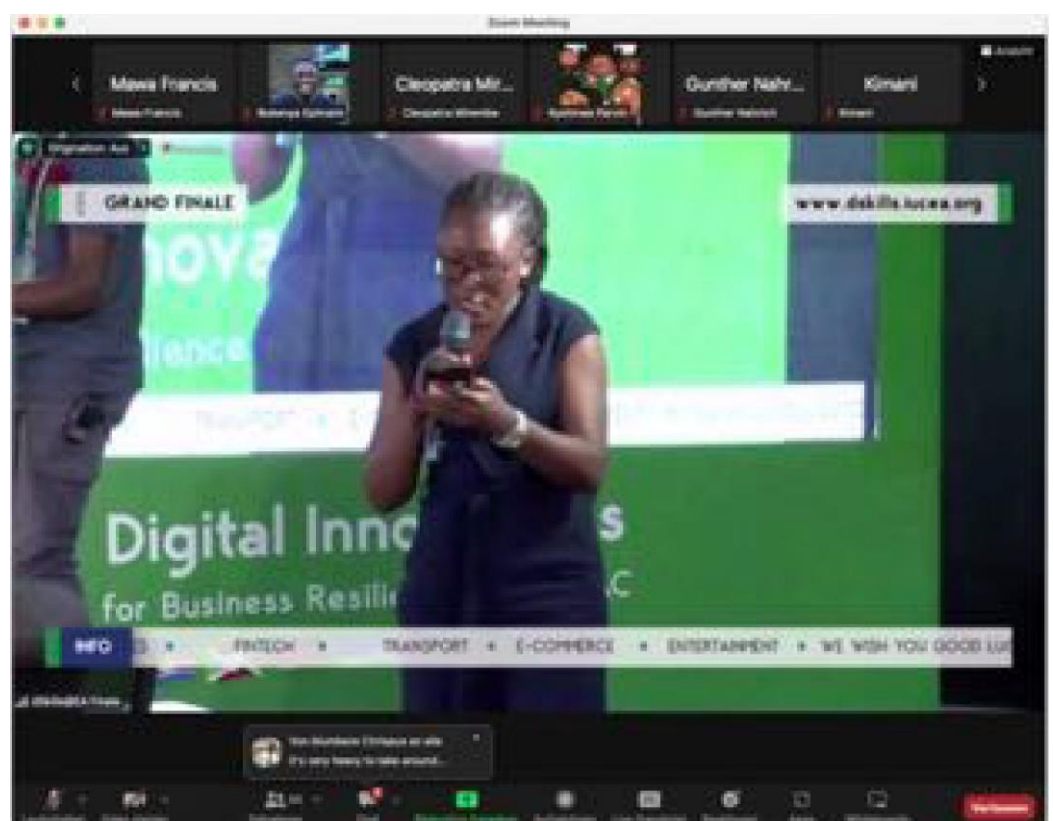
Zoom Meeting

Mawa Francis

Cleopatra Mir...

Gunther Nahr...

Kimani

GRAND FINALE

www.dskills.iucea.org

Digital Innc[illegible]s
for Business Resili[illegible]C

INFO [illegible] FINTECH • TRANSPORT • E-COMMERCE • ENTERTAINMENT • WE WISH YOU GOOD LU

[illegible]
It's very heavy to take around...

End Session